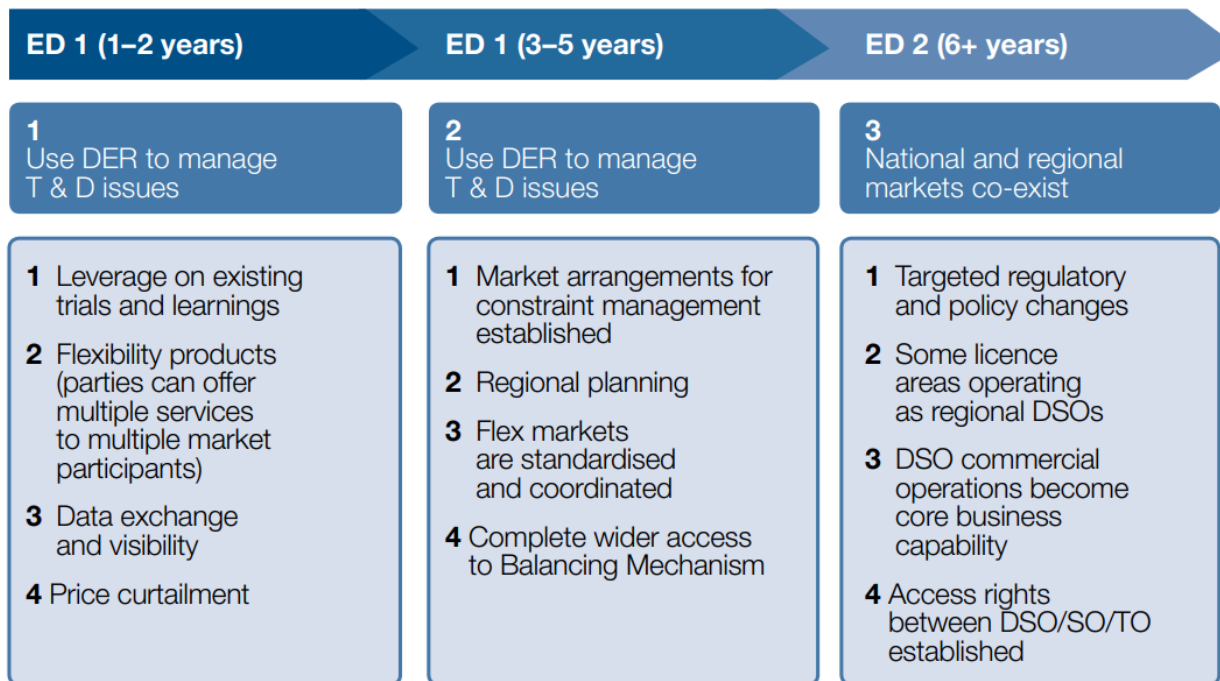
ED 1 (1–2 years)

ED 1 (3–5 years)

ED 2 (6+ years)

1
Use DER to manage T & D issues

1 Leverage on existing trials and learnings

2 Flexibility products (parties can offer multiple services to multiple market participants)

3 Data exchange and visibility

4 Price curtailment

2
Use DER to manage T & D issues

1 Market arrangements for constraint management established

2 Regional planning

3 Flex markets are standardised and coordinated

4 Complete wider access to Balancing Mechanism

3
National and regional markets co-exist

1 Targeted regulatory and policy changes

2 Some licence areas operating as regional DSOs

3 DSO commercial operations become core business capability

4 Access rights between DSO/SO/TO established